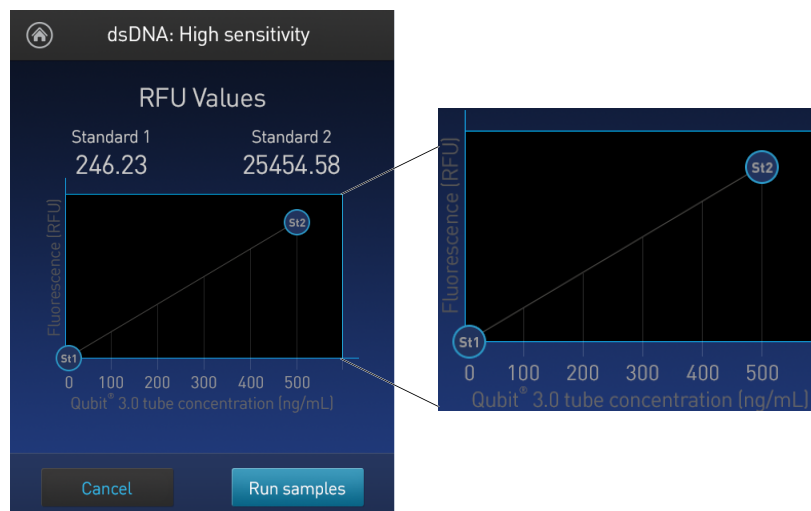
dsDNA: High sensitivity

RFU Values

Standard 1
246.23

Standard 2
25454.58

Fluorescence (RFU)

St2

St1

0 100 200 300 400 500

Qubit® 3.0 tube concentration (ng/mL)

Cancel

Run samples

Fluorescence (RFU)

St2

St1

0 100 200 300 400 500

Qubit® 3.0 tube concentration (ng/mL)